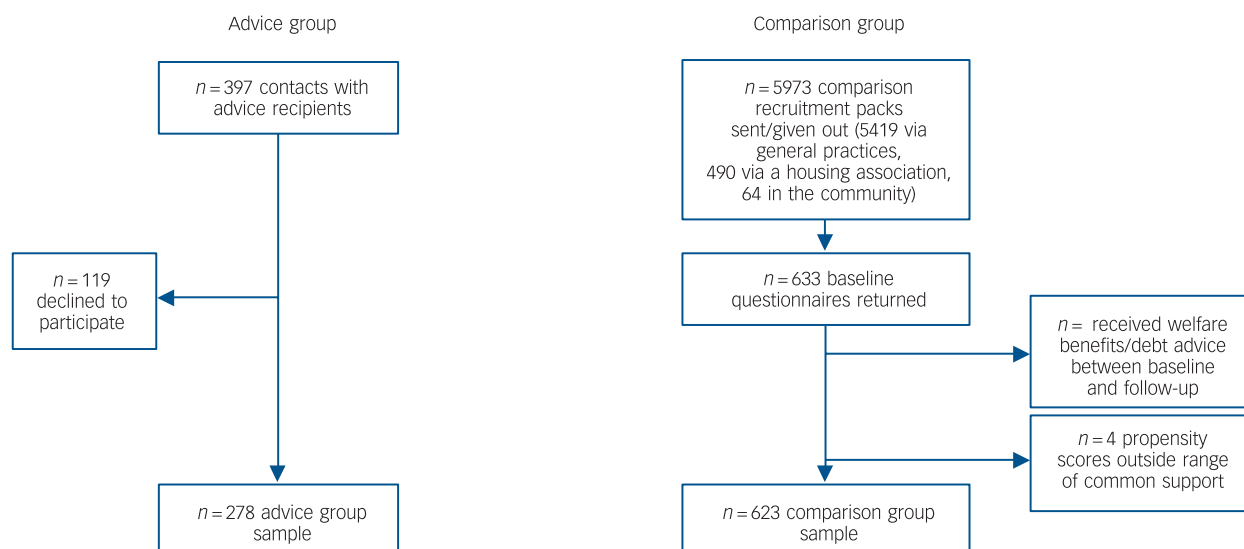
Advice group

Comparison group

$n = 397$ contacts with advice recipients

$n = 5973$ comparison recruitment packs sent/given out (5419 via general practices, 490 via a housing association, 64 in the community)

$n = 119$ declined to participate

$n = 633$ baseline questionnaires returned

$n =$ received welfare benefits/debt advice between baseline and follow-up

$n = 4$ propensity scores outside range of common support

$n = 278$ advice group sample

$n = 623$ comparison group sample